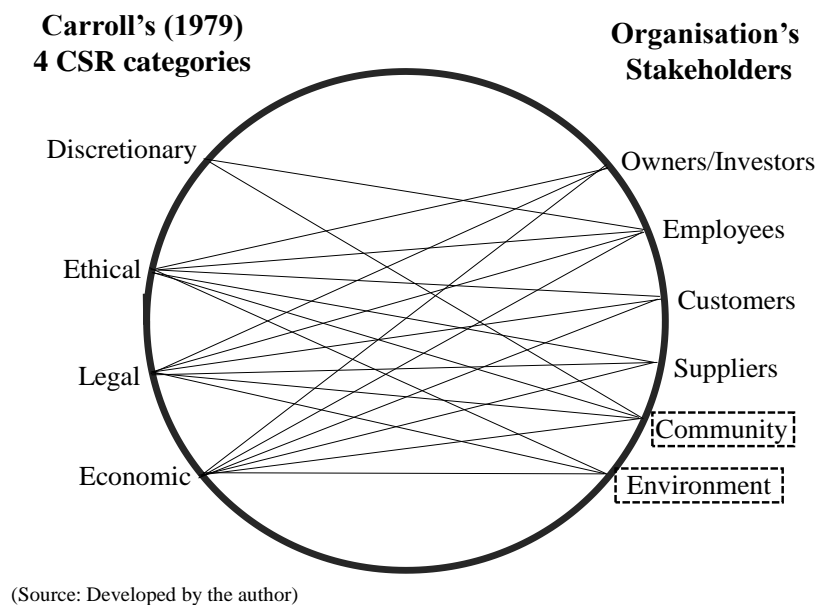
Carroll's (1979)
4 CSR categories

Organisation's
Stakeholders

Discretionary

Ethical

Legal

Economic

Owners/Investors

Employees

Customers

Suppliers

Community

Environment

(Source: Developed by the author)